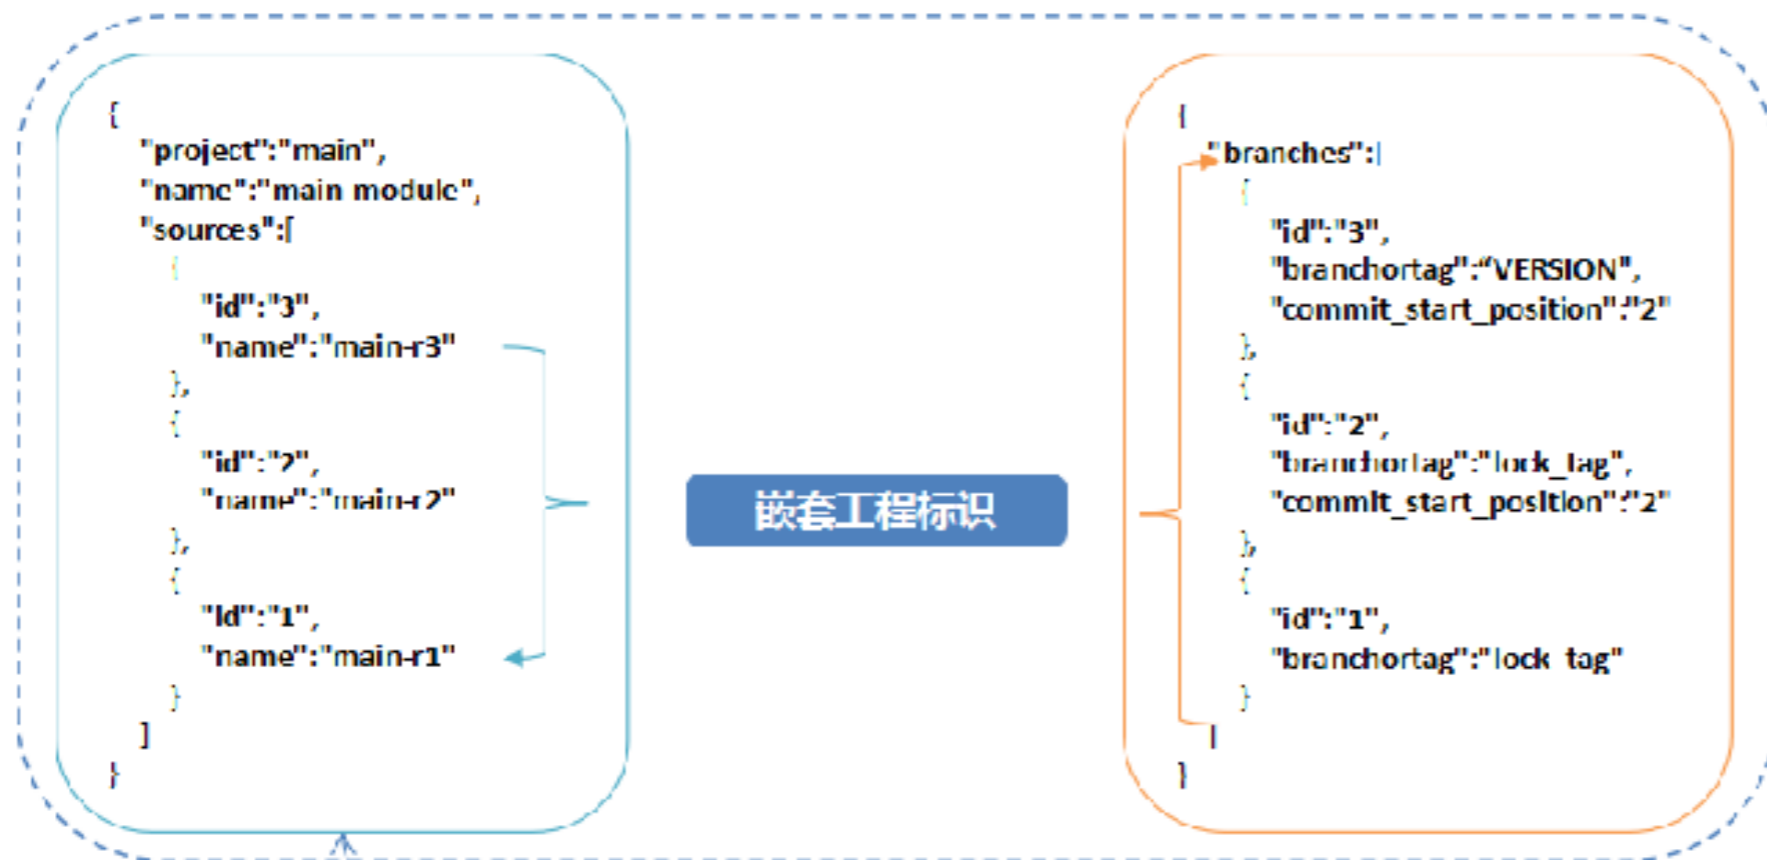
{
"project":"main",
"name":"main module",
"sources":[
{
"id":"3",
"name":"main-r3"
},
{
"id":"2",
"name":"main-r2"
},
{
"Id":"1",
"name":"main-r1"
}
]
}

嵌套工程标识

{
"branches":[
{
"id":"3",
"branchortag":"VERSION",
"commit_start_position":"2"
},
{
"id":"2",
"branchortag":"lock_tag",
"commit_start_position":"2"
},
{
"id":"1",
"branchortag":"lock_tag"
}
]
}